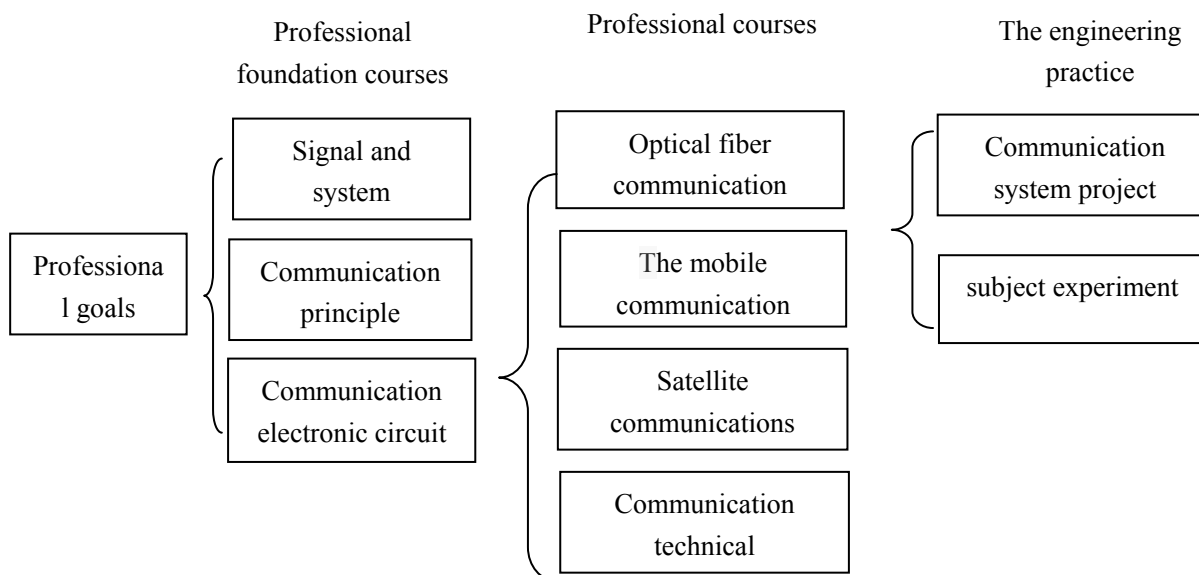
Professional foundation courses

Professional courses

The engineering practice

Professional goals

Signal and system

Communication principle

Communication electronic circuit

Optical fiber communication

The mobile communication

Satellite communications

Communication technical

Communication system project

subject experiment